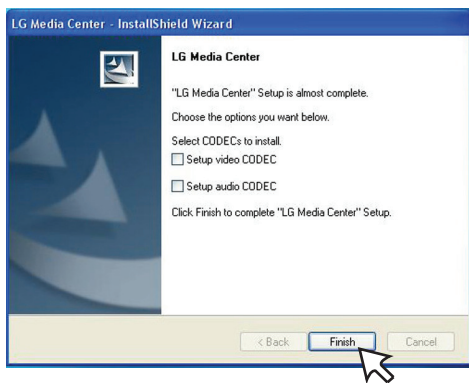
LG Media Center - InstallShield Wizard

LG Media Center

"LG Media Center" Setup is almost complete.

Choose the options you want below.

Select CODECs to install.

Setup video CODEC

Setup audio CODEC

Click Finish to complete "LG Media Center" Setup.

< Back

Finish

Cancel